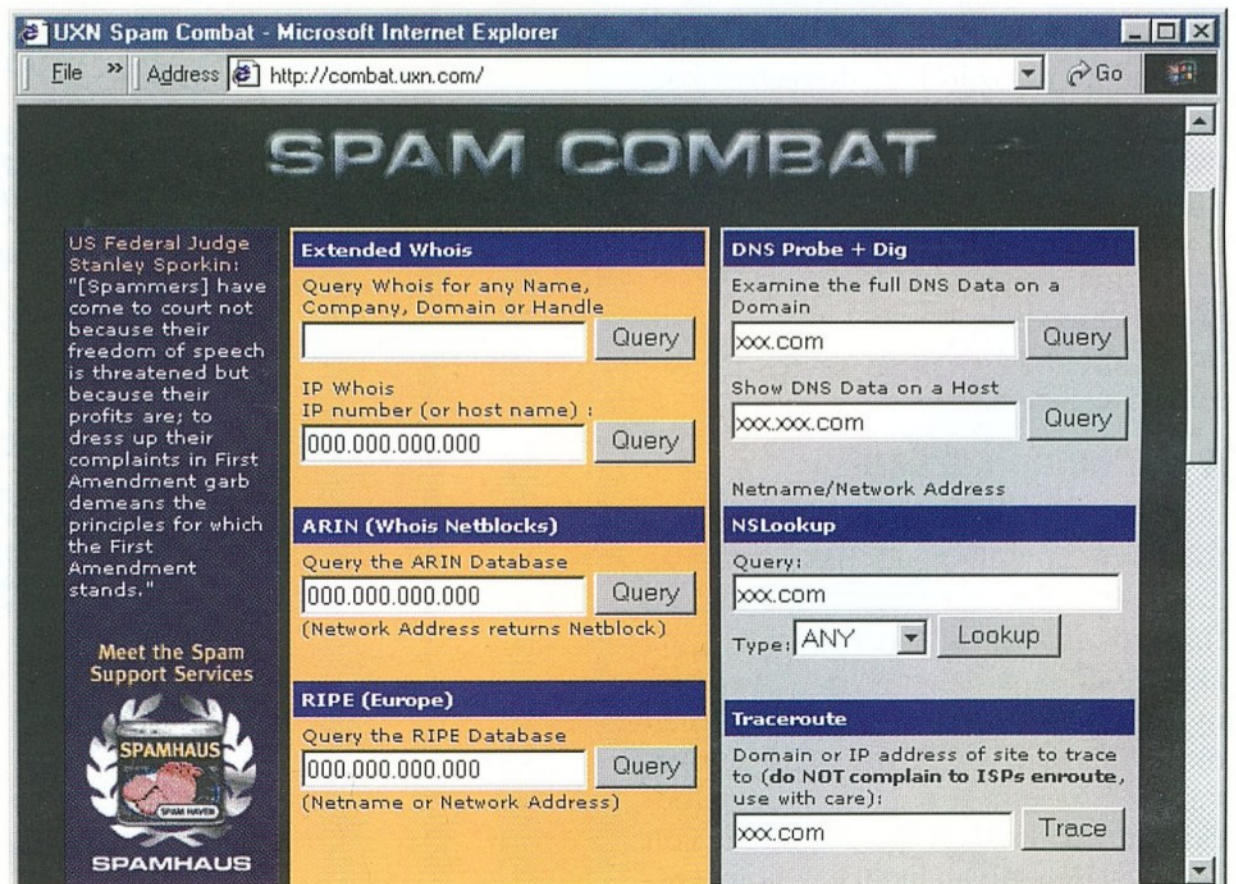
UXN Spam Combat - Microsoft Internet Explorer

File » Address http://combat.uxn.com/ Go

SPAM COMBAT

US Federal Judge Stanley Sporkin: "[Spammers] have come to court not because their freedom of speech is threatened but because their profits are; to dress up their complaints in First Amendment garb demeans the principles for which the First Amendment stands."

Meet the Spam Support Services

SPAMHAUS

SPAM HAVEN

SPAMHAUS

Extended Whois

Query Whois for any Name, Company, Domain or Handle

Query

IP Whois
IP number (or host name) :

000.000.000.000 Query

ARIN (Whois Netblocks)

Query the ARIN Database

000.000.000.000 Query

(Network Address returns Netblock)

RIPE (Europe)

Query the RIPE Database

000.000.000.000 Query

(Netname or Network Address)

DNS Probe + Dig

Examine the full DNS Data on a Domain

xxx.com Query

Show DNS Data on a Host

xxx.xxx.com Query

Netname/Network Address

NSLookup

Query:

xxx.com

Type: ANY Lookup

Traceroute

Domain or IP address of site to trace to (**do NOT complain to ISPs enroute**, use with care):

xxx.com Trace